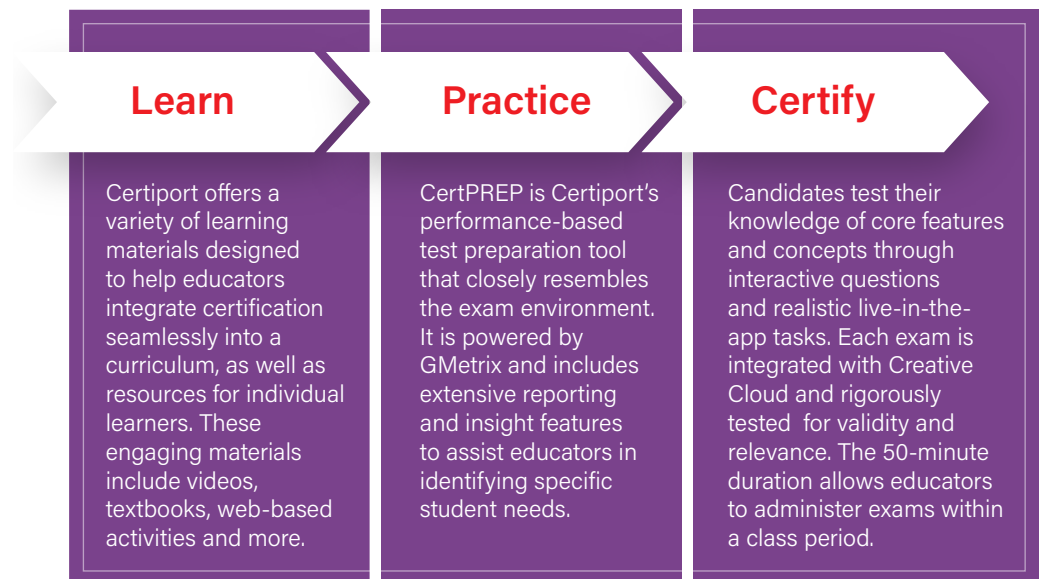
Learn

Certiport offers a variety of learning materials designed to help educators integrate certification seamlessly into a curriculum, as well as resources for individual learners. These engaging materials include videos, textbooks, web-based activities and more.

Practice

CertPREP is Certiport's performance-based test preparation tool that closely resembles the exam environment. It is powered by GMetrix and includes extensive reporting and insight features to assist educators in identifying specific student needs.

Certify

Candidates test their knowledge of core features and concepts through interactive questions and realistic live-in-the-app tasks. Each exam is integrated with Creative Cloud and rigorously tested for validity and relevance. The 50-minute duration allows educators to administer exams within a class period.